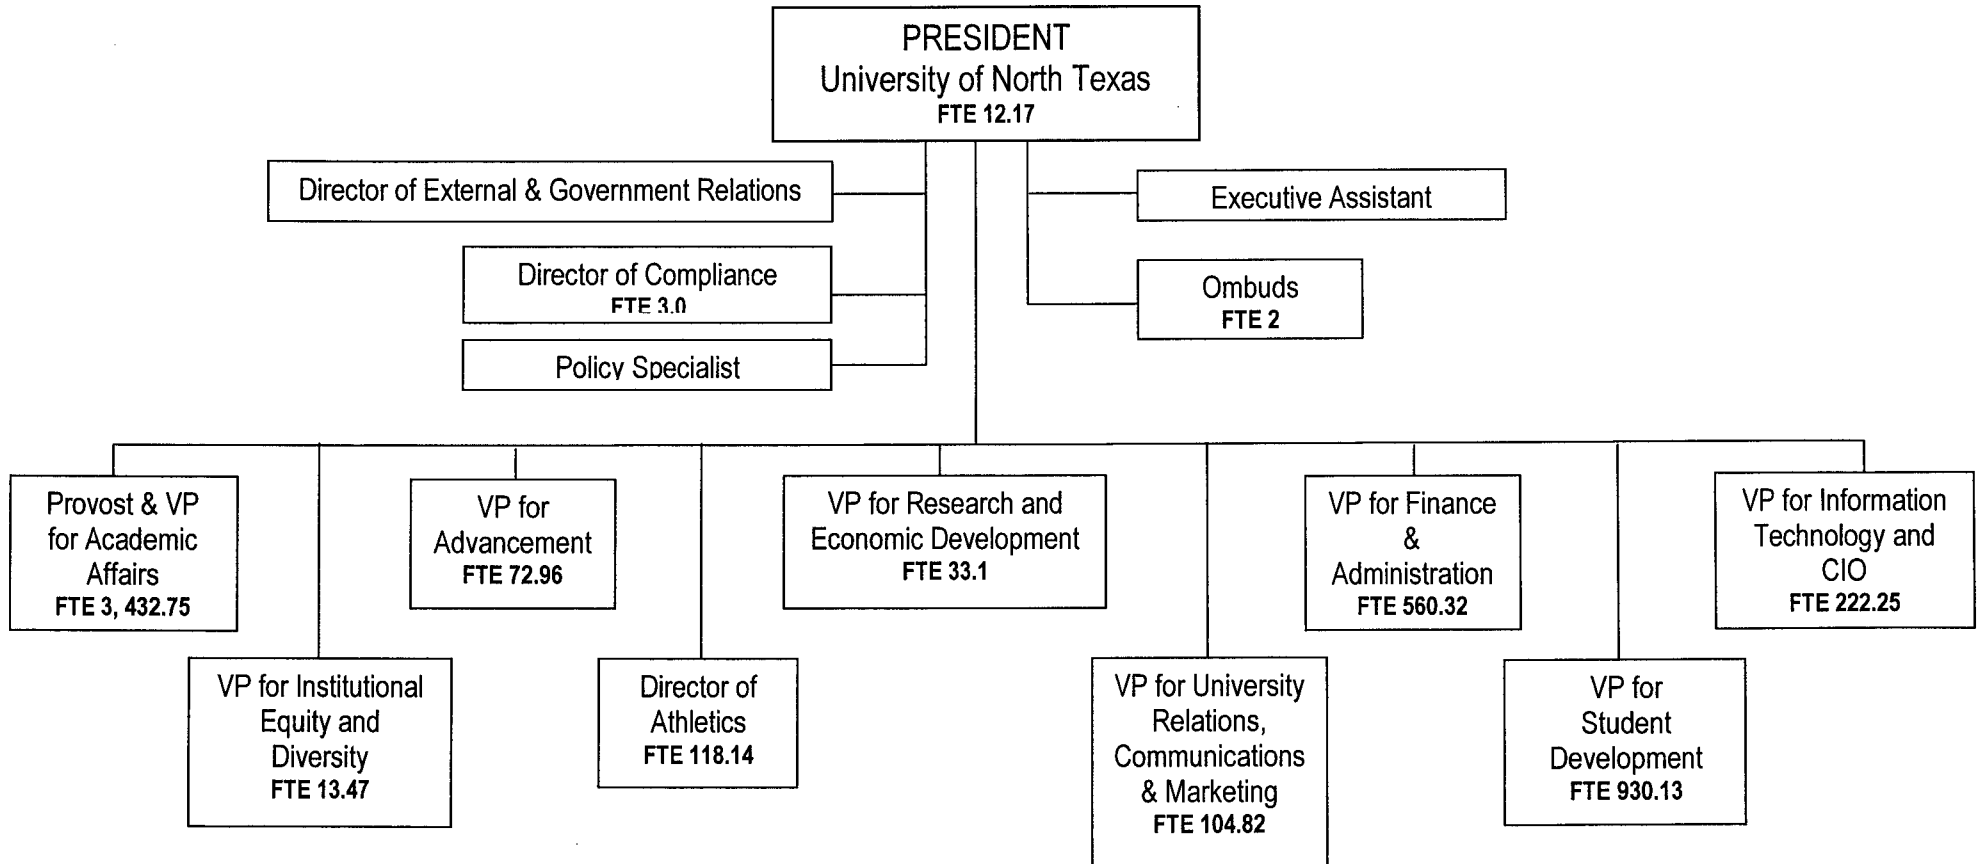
PRESIDENT
University of North Texas
FTE 12.17

Director of External & Government Relations

Director of Compliance
FTE 3.0

Policy Specialist

Executive Assistant

Ombuds
FTE 2

Provost & VP for Academic Affairs
FTE 3, 432.75

VP for Institutional Equity and Diversity
FTE 13.47

VP for Advancement
FTE 72.96

Director of Athletics
FTE 118.14

VP for Research and Economic Development
FTE 33.1

VP for University Relations, Communications & Marketing
FTE 104.82

VP for Finance & Administration
FTE 560.32

VP for Student Development
FTE 930.13

VP for Information Technology and CIO
FTE 222.25